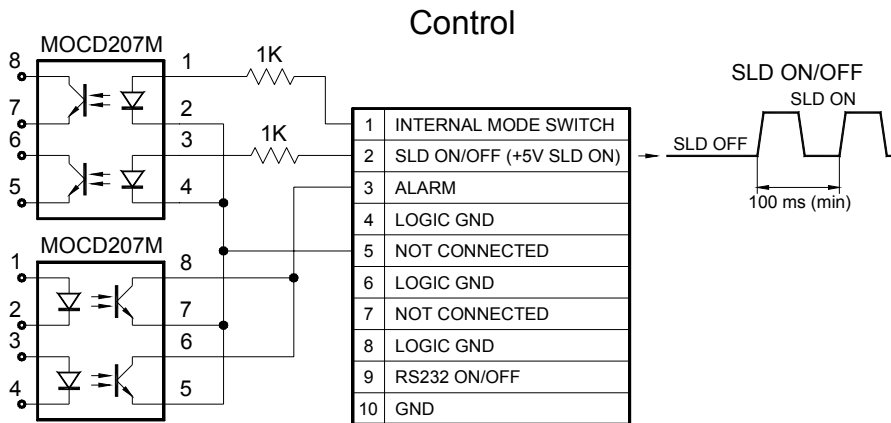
Control

MOCD207M

8
7
6
5
1
2
3
4

1K
1K

MOCD207M

1
2
3
4
8
7
6
5

| 1 | INTERNAL MODE SWITCH |
|---|---|
| 2 | SLD ON/OFF (+5V SLD ON) |
| 3 | ALARM |
| 4 | LOGIC GND |
| 5 | NOT CONNECTED |
| 6 | LOGIC GND |
| 7 | NOT CONNECTED |
| 8 | LOGIC GND |
| 9 | RS232 ON/OFF |
| 10 | GND |

SLD ON/OFF
SLD ON
SLD OFF
100 ms (min)